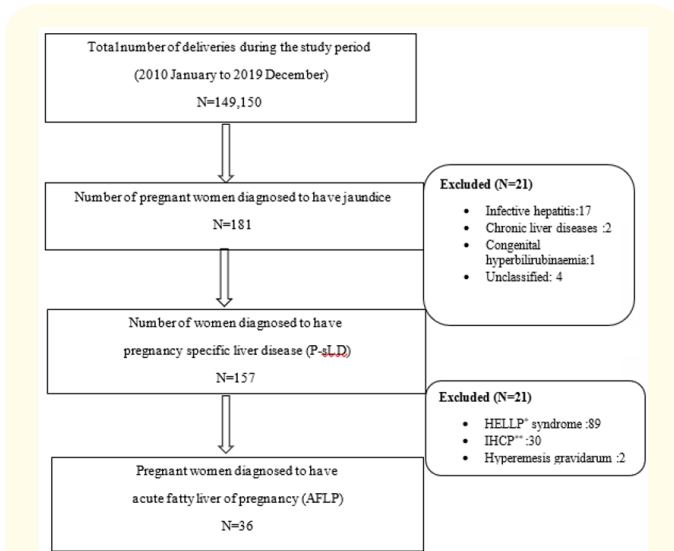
Total number of deliveries during the study period

(2010 January to 2019 December)

N=149,150

Number of pregnant women diagnosed to have jaundice

N=181

Excluded (N=21)

- Infective hepatitis:17
- Chronic liver diseases :2
- Congenital hyperbilirubinaemia:1
- Unclassified: 4

Number of women diagnosed to have

pregnancy specific liver disease (P-sLD)

N=157

Excluded (N=21)

- HELLP$^{*}$ syndrome :89
- IHCP$^{**}$ :30
- Hyperemesis gravidarum :2

Pregnant women diagnosed to have

acute fatty liver of pregnancy (AFLP)

N=36